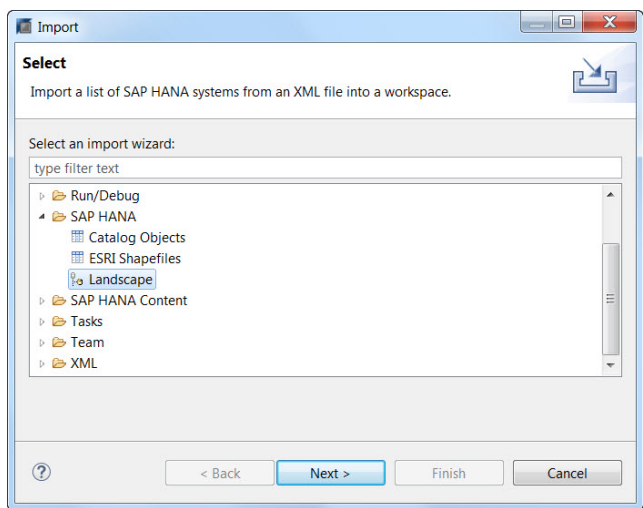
Import

Select

Import a list of SAP HANA systems from an XML file into a workspace.

Select an import wizard:

type filter text

Run/Debug
SAP HANA
Catalog Objects
ESRI Shapefiles
Landscape
SAP HANA Content
Tasks
Team
XML

?

< Back

Next >

Finish

Cancel